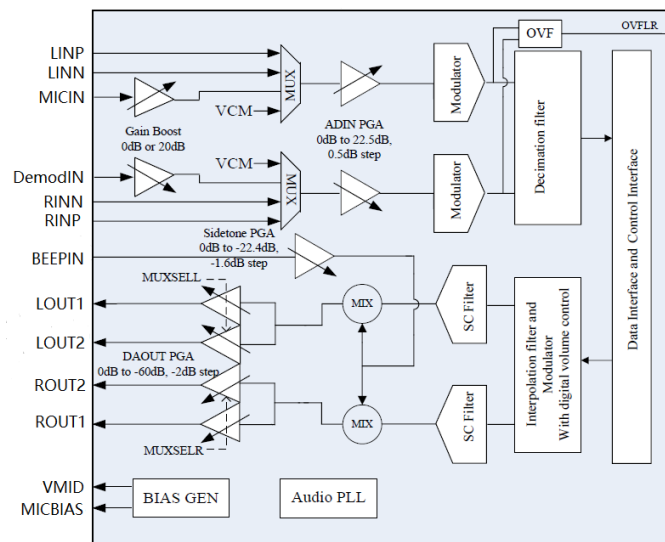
OVF
OVFLR
LINP
LINN
MICIN
MUX
VCM
ADIN PGA
0dB to 22.5dB,
0.5dB step
Modulator
Decimation filter
Gain Boost
0dB or 20dB
VCM
DemodIN
RINN
RINP
MUX
Modulator
Data Interface and Control Interface
Sidetone PGA
0dB to -22.4dB,
-1.6dB step
BEEPIN
MUXSELL
LOUT1
MIX
SC Filter
Interpolation filter and Modulator With digital volume control
LOUT2
DAOUT PGA
0dB to -60dB, -2dB step
ROUT2
ROUT1
MIX
SC Filter
MUXSELR
VMID
BIAS GEN
Audio PLL
MICBIAS